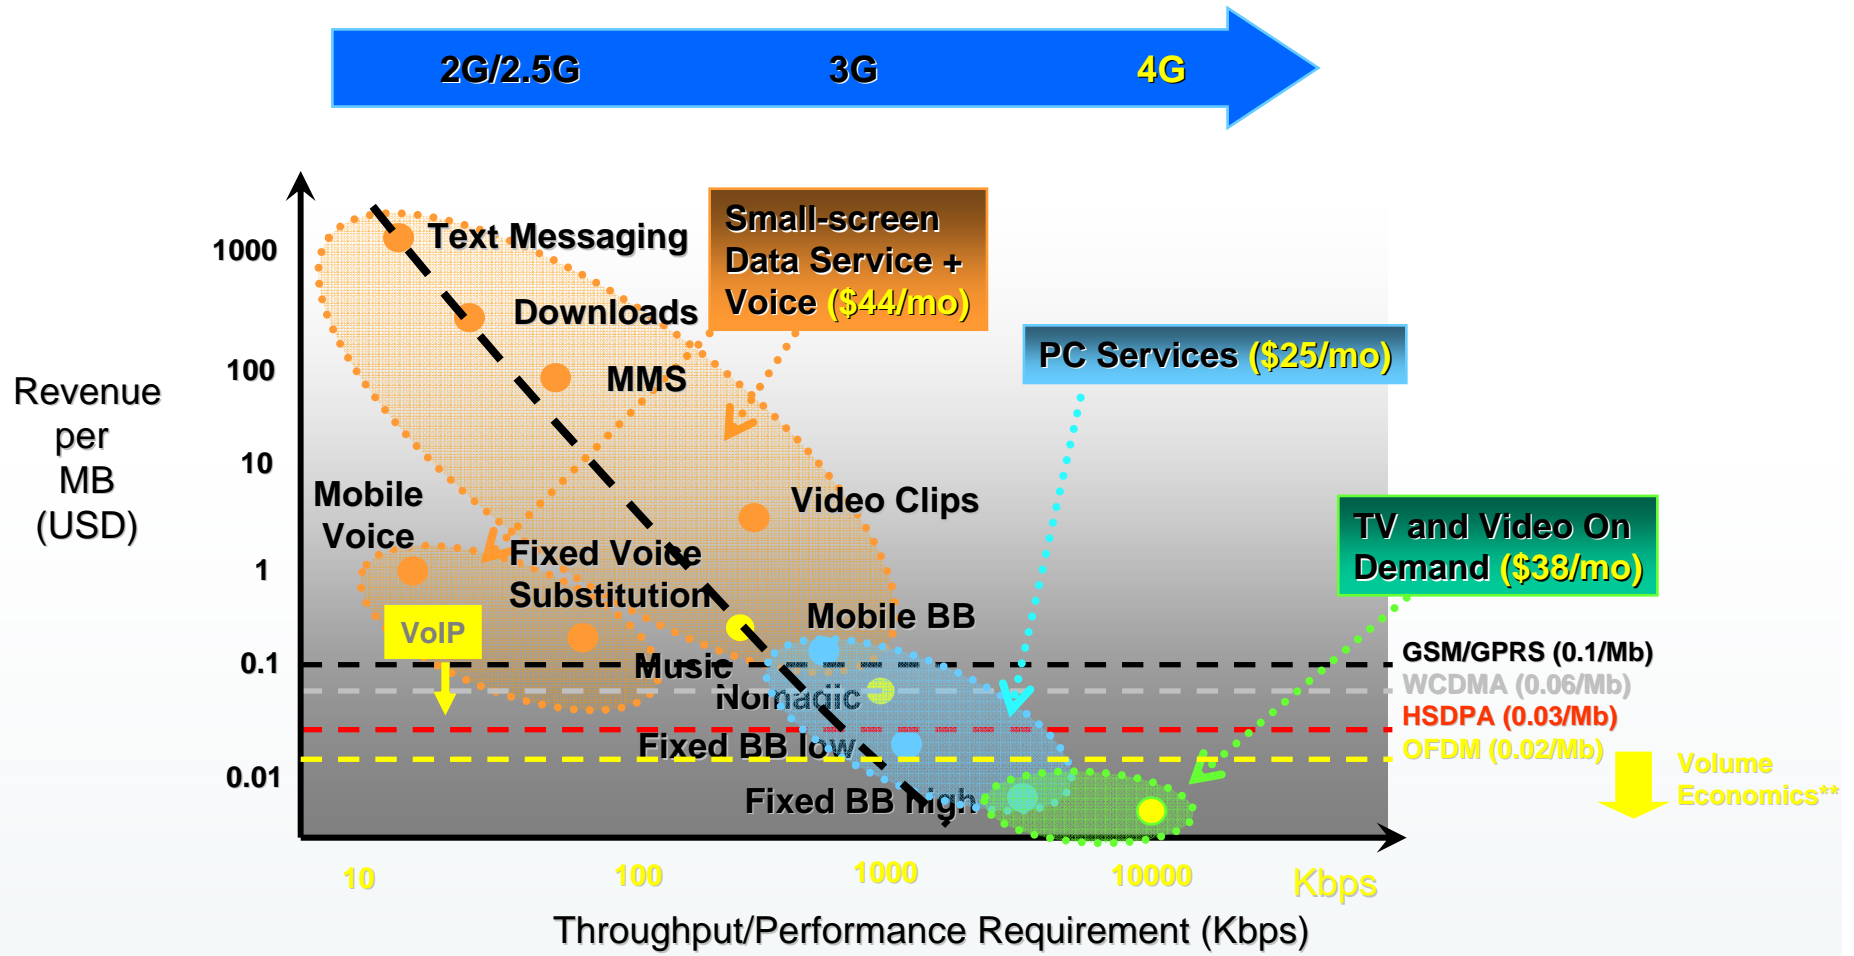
2G/2.5G
3G
4G

Revenue per MB (USD)

1000
100
10
1
0.1
0.01

Text Messaging
Downloads
MMS

Small-screen Data Service + Voice ($44/mo)

PC Services ($25/mo)

Mobile Voice
Video Clips
Fixed Voice Substitution
Mobile BB
VoIP
Music
Nomadic
Fixed BB low
Fixed BB high

TV and Video On Demand ($38/mo)

GSM/GPRS (0.1/Mb)
WCDMA (0.06/Mb)
HSDPA (0.03/Mb)
OFDM (0.02/Mb)

Volume Economics**

10
100
1000
10000
Kbps

Throughput/Performance Requirement (Kbps)